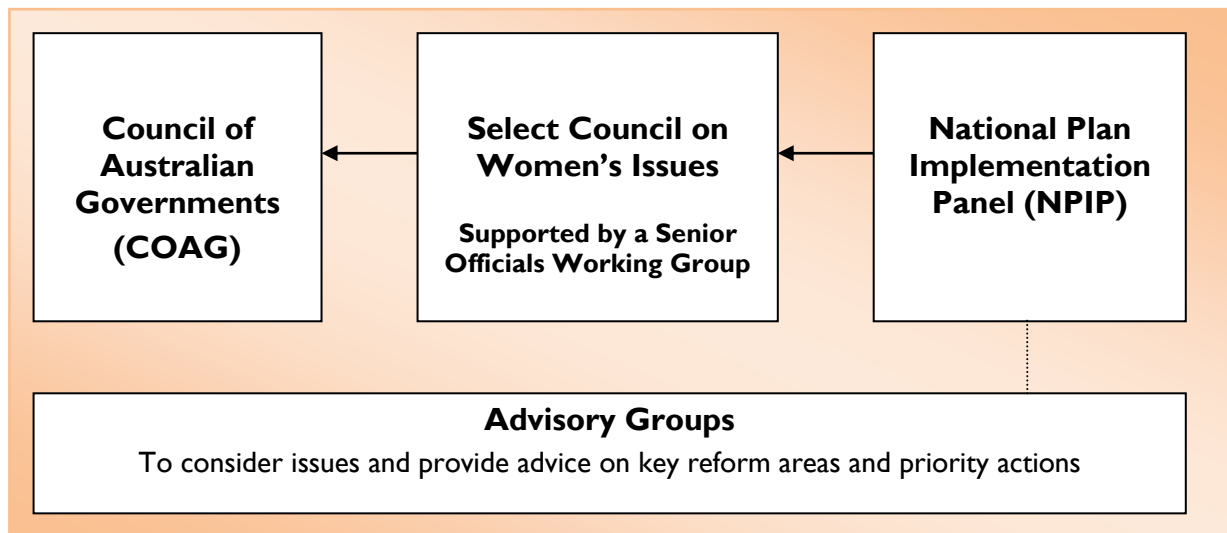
Council of Australian Governments (COAG)

Select Council on Women's Issues

Supported by a Senior Officials Working Group

National Plan Implementation Panel (NPIP)

Advisory Groups

To consider issues and provide advice on key reform areas and priority actions